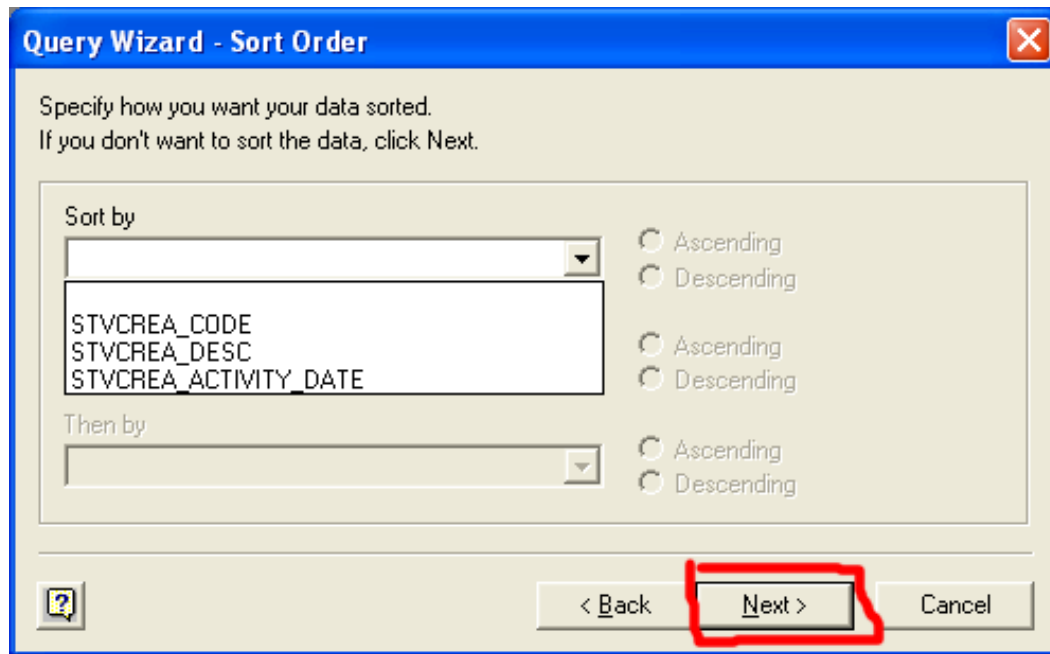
Query Wizard - Sort Order

Specify how you want your data sorted.
If you don't want to sort the data, click Next.

Sort by

STVCREA_CODE
STVCREA_DESC
STVCREA_ACTIVITY_DATE

Ascending
Descending

Ascending
Descending

Then by

Ascending
Descending

?

< Back
Next >
Cancel